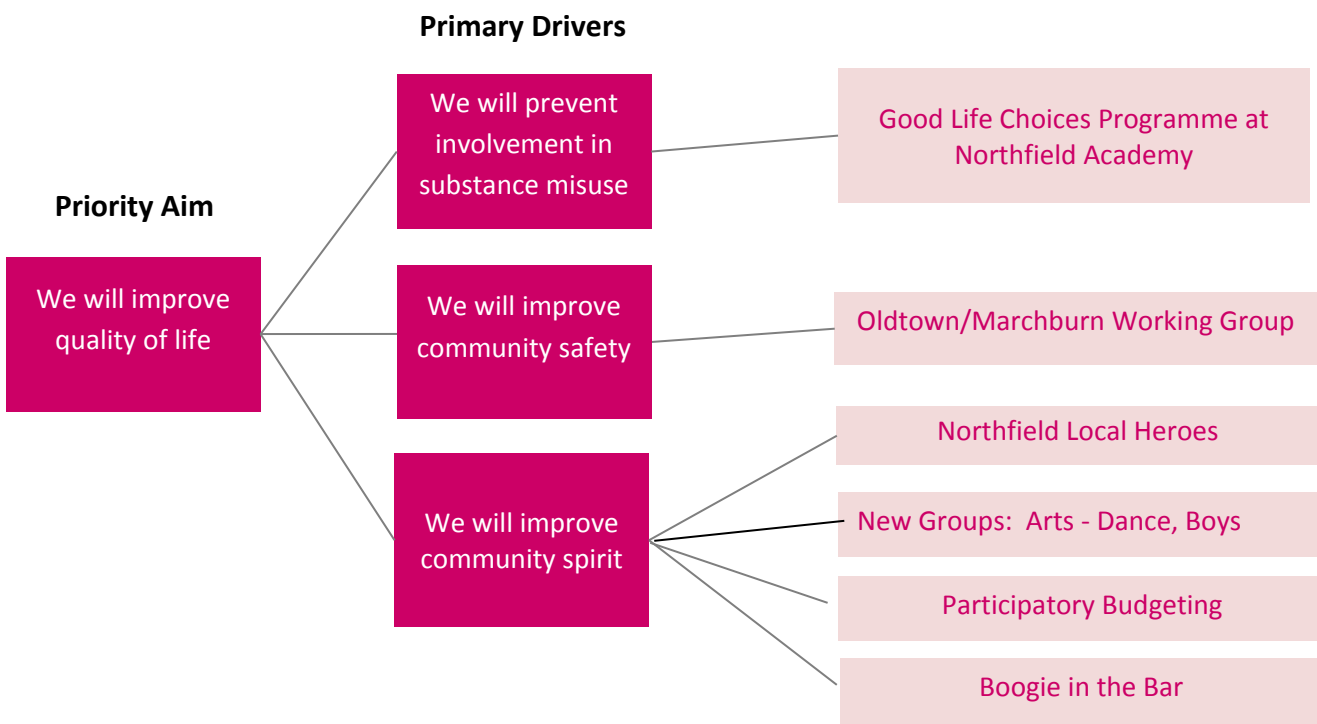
Primary Drivers

Priority Aim

We will improve quality of life

We will prevent involvement in substance misuse

Good Life Choices Programme at Northfield Academy

We will improve community safety

Oldtown/Marchburn Working Group

We will improve community spirit

Northfield Local Heroes

New Groups: Arts - Dance, Boys

Participatory Budgeting

Boogie in the Bar